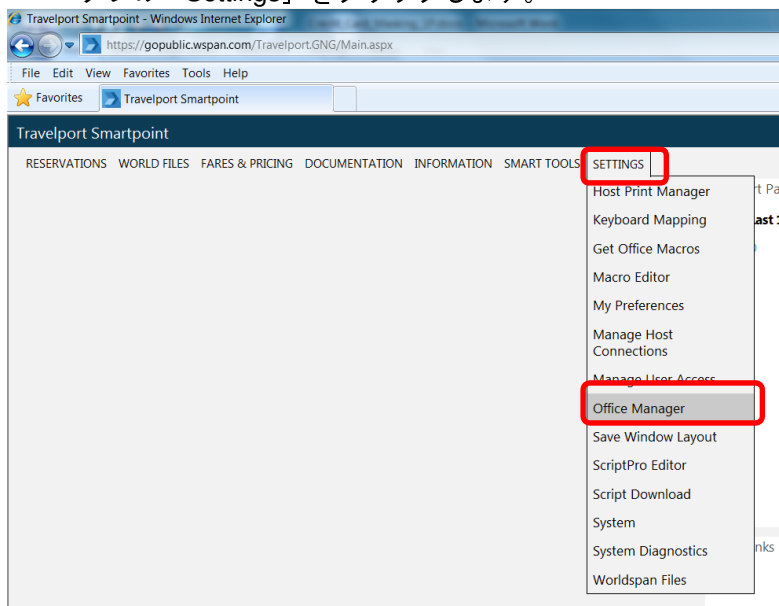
Travelport Smartpoint - Windows Internet Explorer

https://gopublic.wspan.com/Travelport.GNG/Main.aspx

File Edit View Favorites Tools Help

Favorites Travelport Smartpoint

Travelport Smartpoint

RESERVATIONS WORLD FILES FARES & PRICING DOCUMENTATION INFORMATION SMART TOOLS SETTINGS

Host Print Manager
Keyboard Mapping
Get Office Macros
Macro Editor
My Preferences
Manage Host Connections
Manage User Access
Office Manager
Save Window Layout
ScriptPro Editor
Script Download
System
System Diagnostics
Worldspan Files

rt Pa
ast
nks